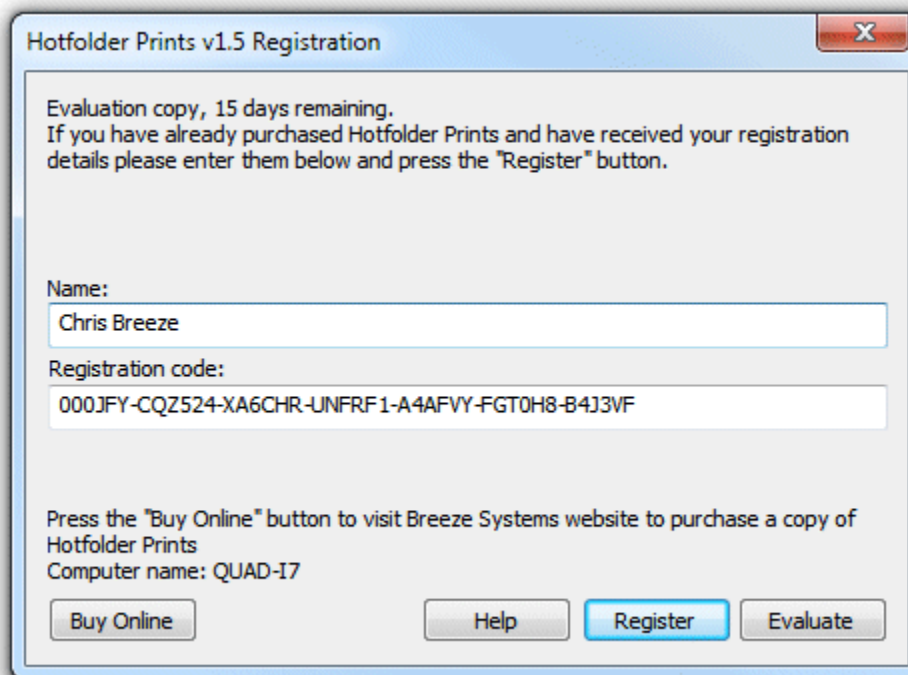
Hotfolder Prints v1.5 Registration

X

Evaluation copy, 15 days remaining.
If you have already purchased Hotfolder Prints and have received your registration details please enter them below and press the "Register" button.

Name:

Chris Breeze

Registration code:

000JFY-CQZ524-XA6CHR-UNFRF1-A4AFVY-FGT0H8-B4J3VF

Press the "Buy Online" button to visit Breeze Systems website to purchase a copy of Hotfolder Prints
Computer name: QUAD-I7

Buy Online

Help

Register

Evaluate